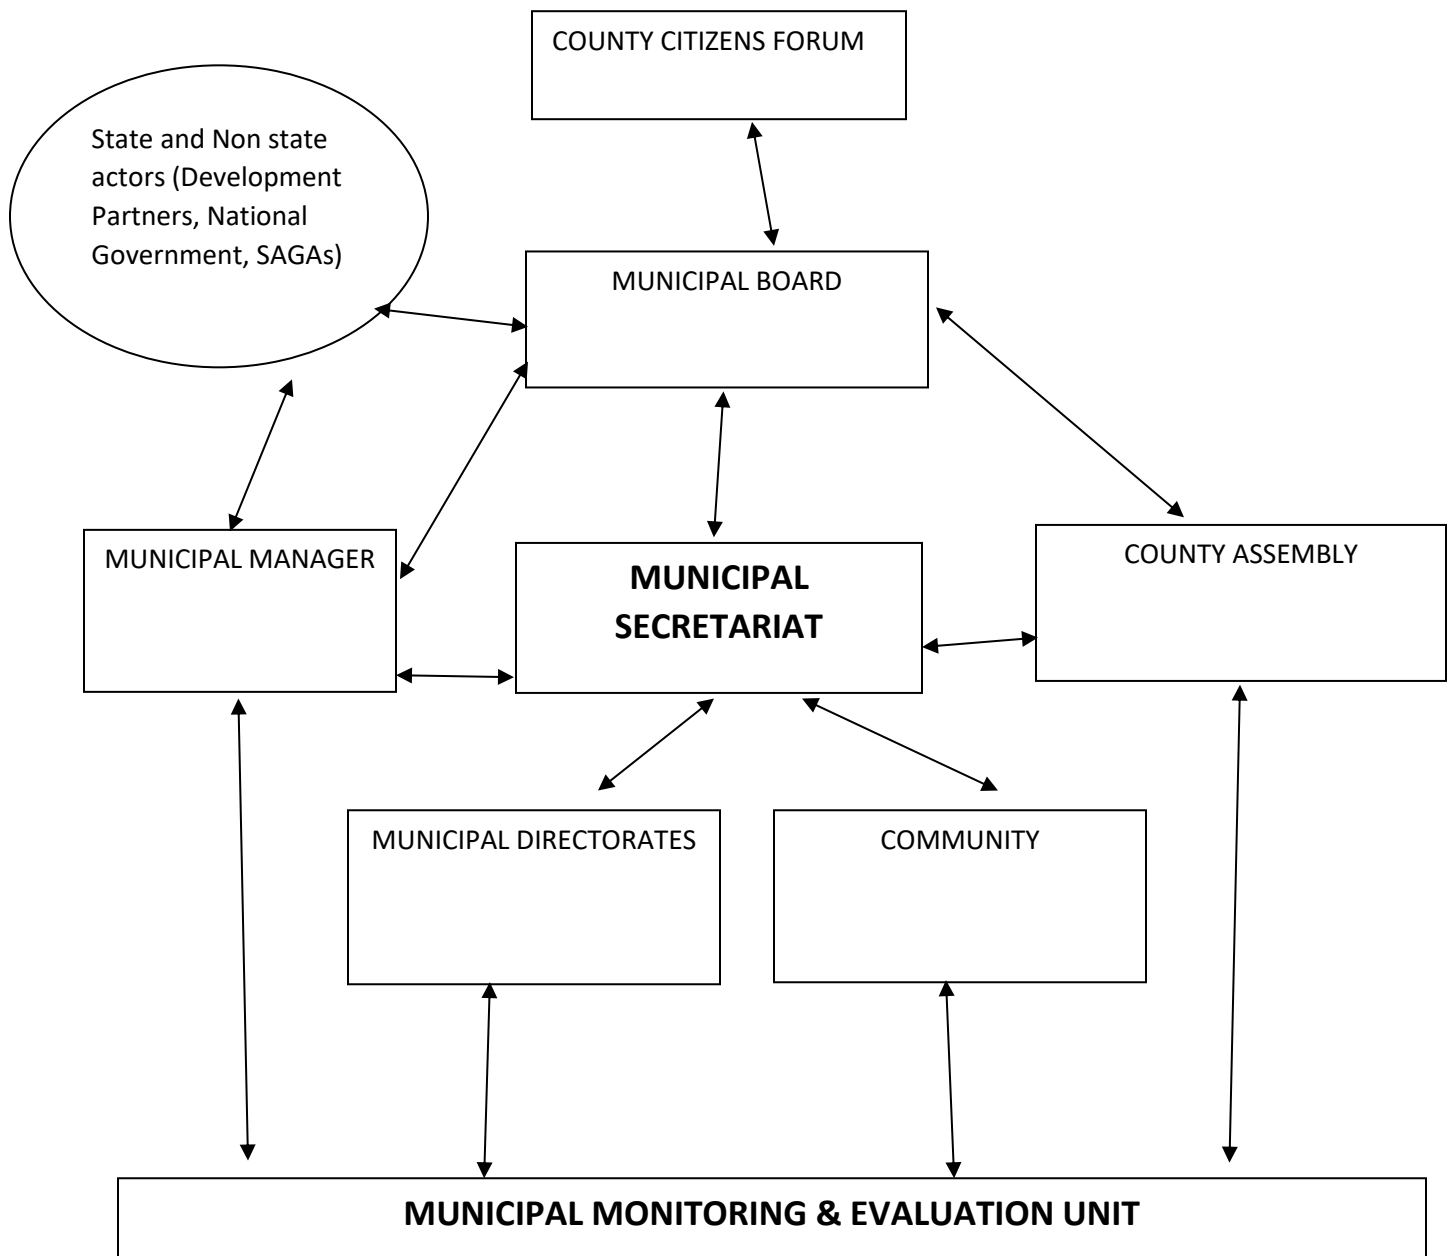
COUNTY CITIZENS FORUM

State and Non state actors (Development Partners, National Government, SAGAs)

MUNICIPAL BOARD

MUNICIPAL MANAGER

MUNICIPAL SECRETARIAT

COUNTY ASSEMBLY

MUNICIPAL DIRECTORATES

COMMUNITY

MUNICIPAL MONITORING & EVALUATION UNIT